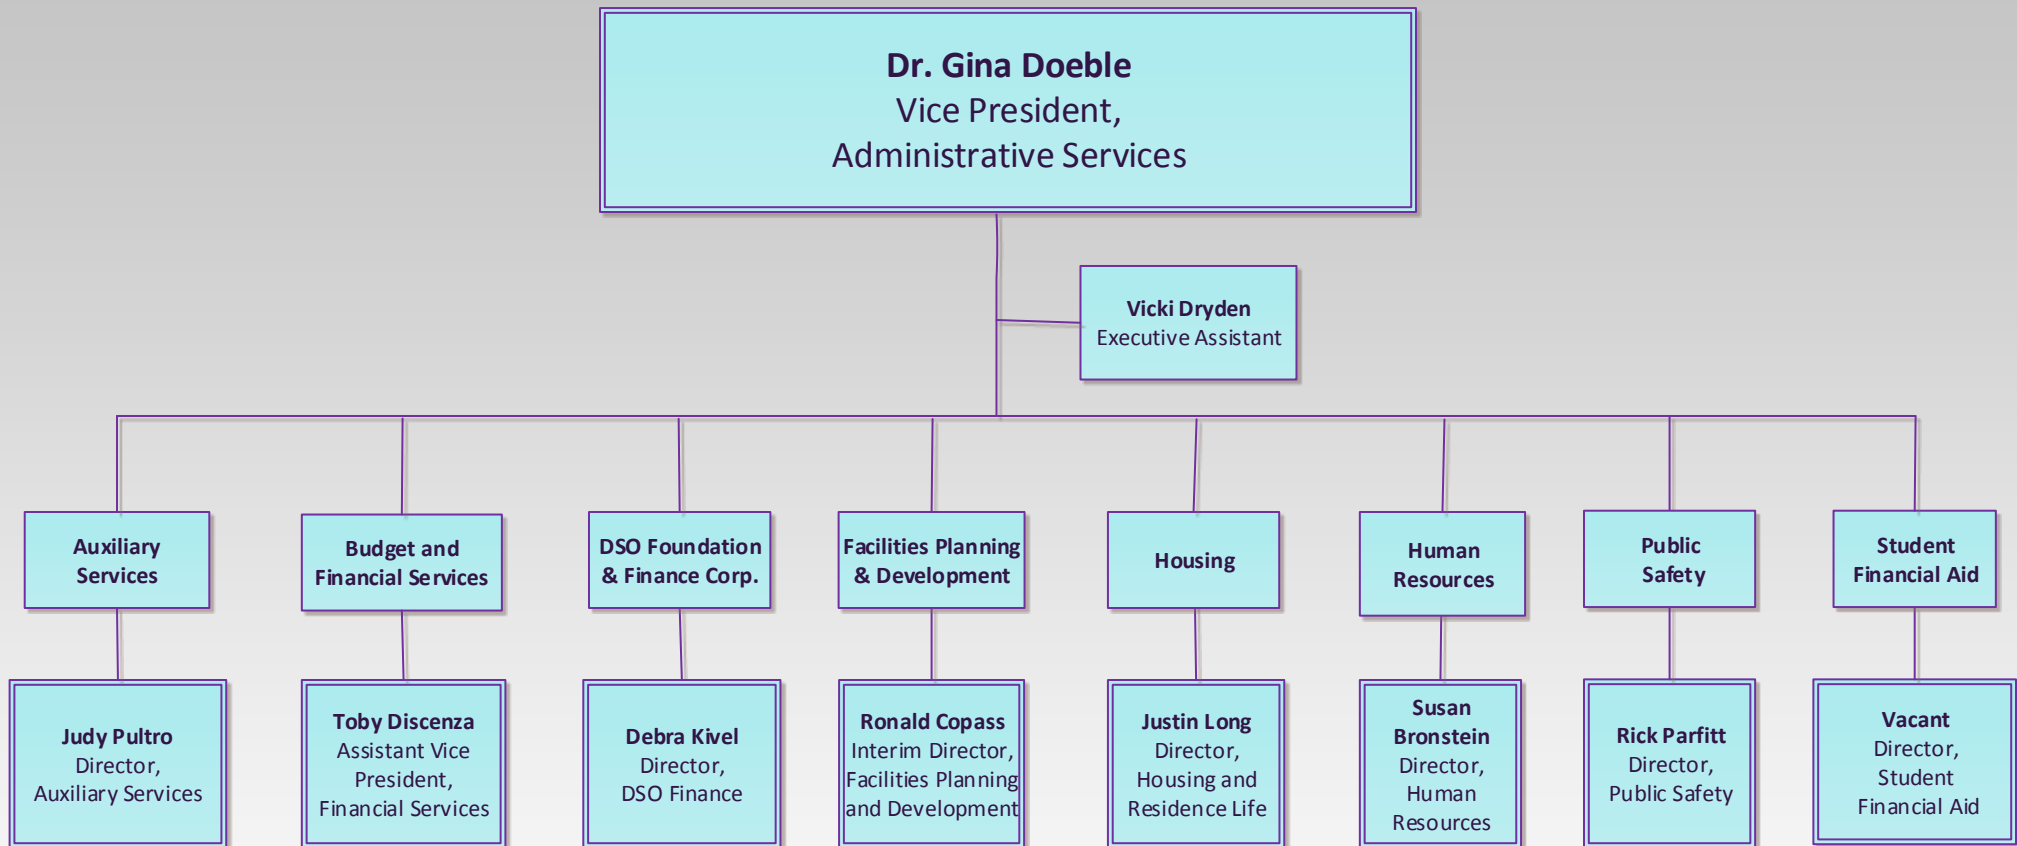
Dr. Gina Doeble
Vice President,
Administrative Services

Vicki Dryden
Executive Assistant

Auxiliary Services

Judy Pultro
Director,
Auxiliary Services

Budget and Financial Services

Toby Discenza
Assistant Vice President,
Financial Services

DSO Foundation & Finance Corp.

Debra Kivel
Director,
DSO Finance

Facilities Planning & Development

Ronald Copass
Interim Director,
Facilities Planning and Development

Housing

Justin Long
Director,
Housing and Residence Life

Human Resources

Susan Bronstein
Director,
Human Resources

Public Safety

Rick Parfitt
Director,
Public Safety

Student Financial Aid

Vacant
Director,
Student Financial Aid